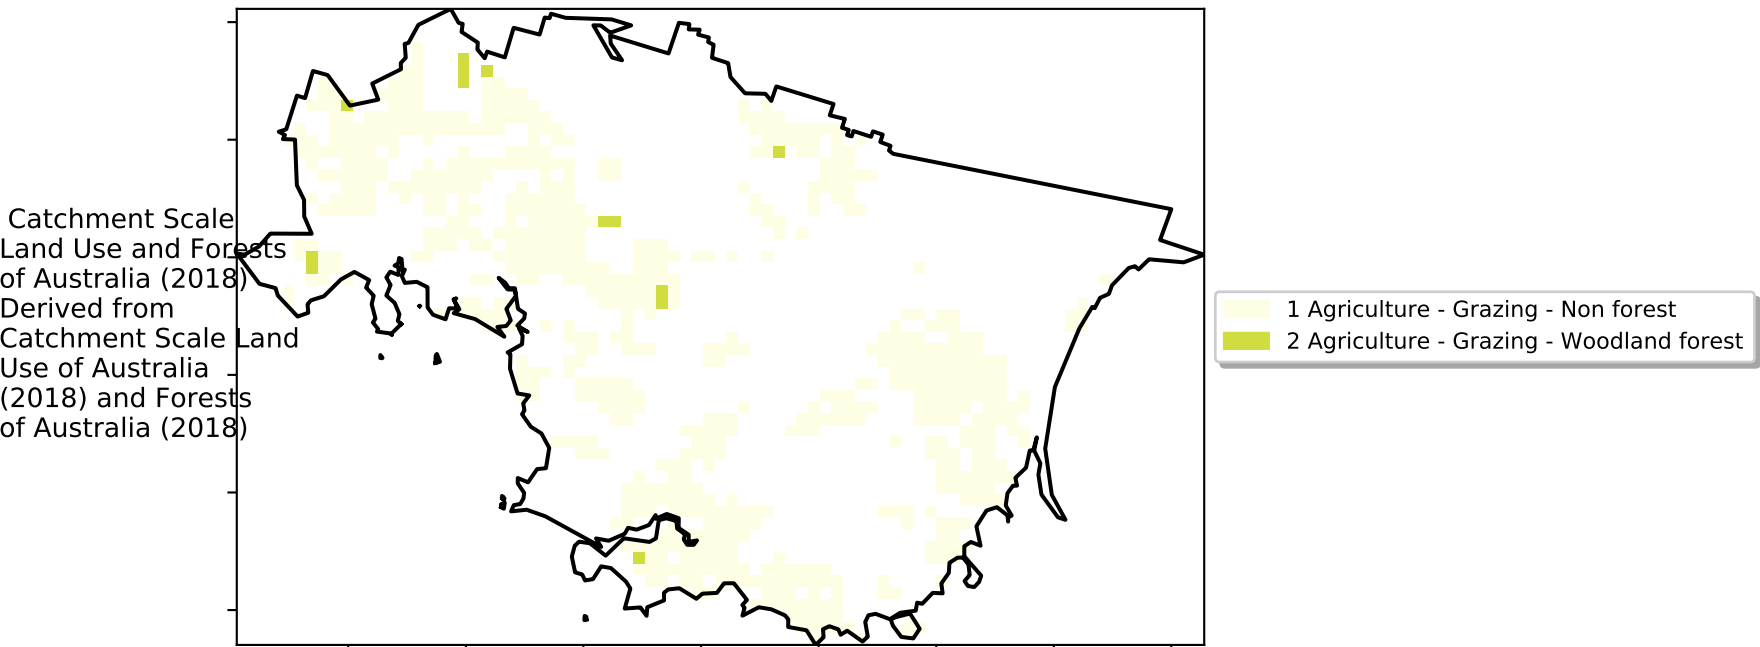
Catchment Scale Land Use and Forests of Australia (2018) Derived from Catchment Scale Land Use of Australia (2018) and Forests of Australia (2018)

1 Agriculture - Grazing - Non forest
2 Agriculture - Grazing - Woodland forest